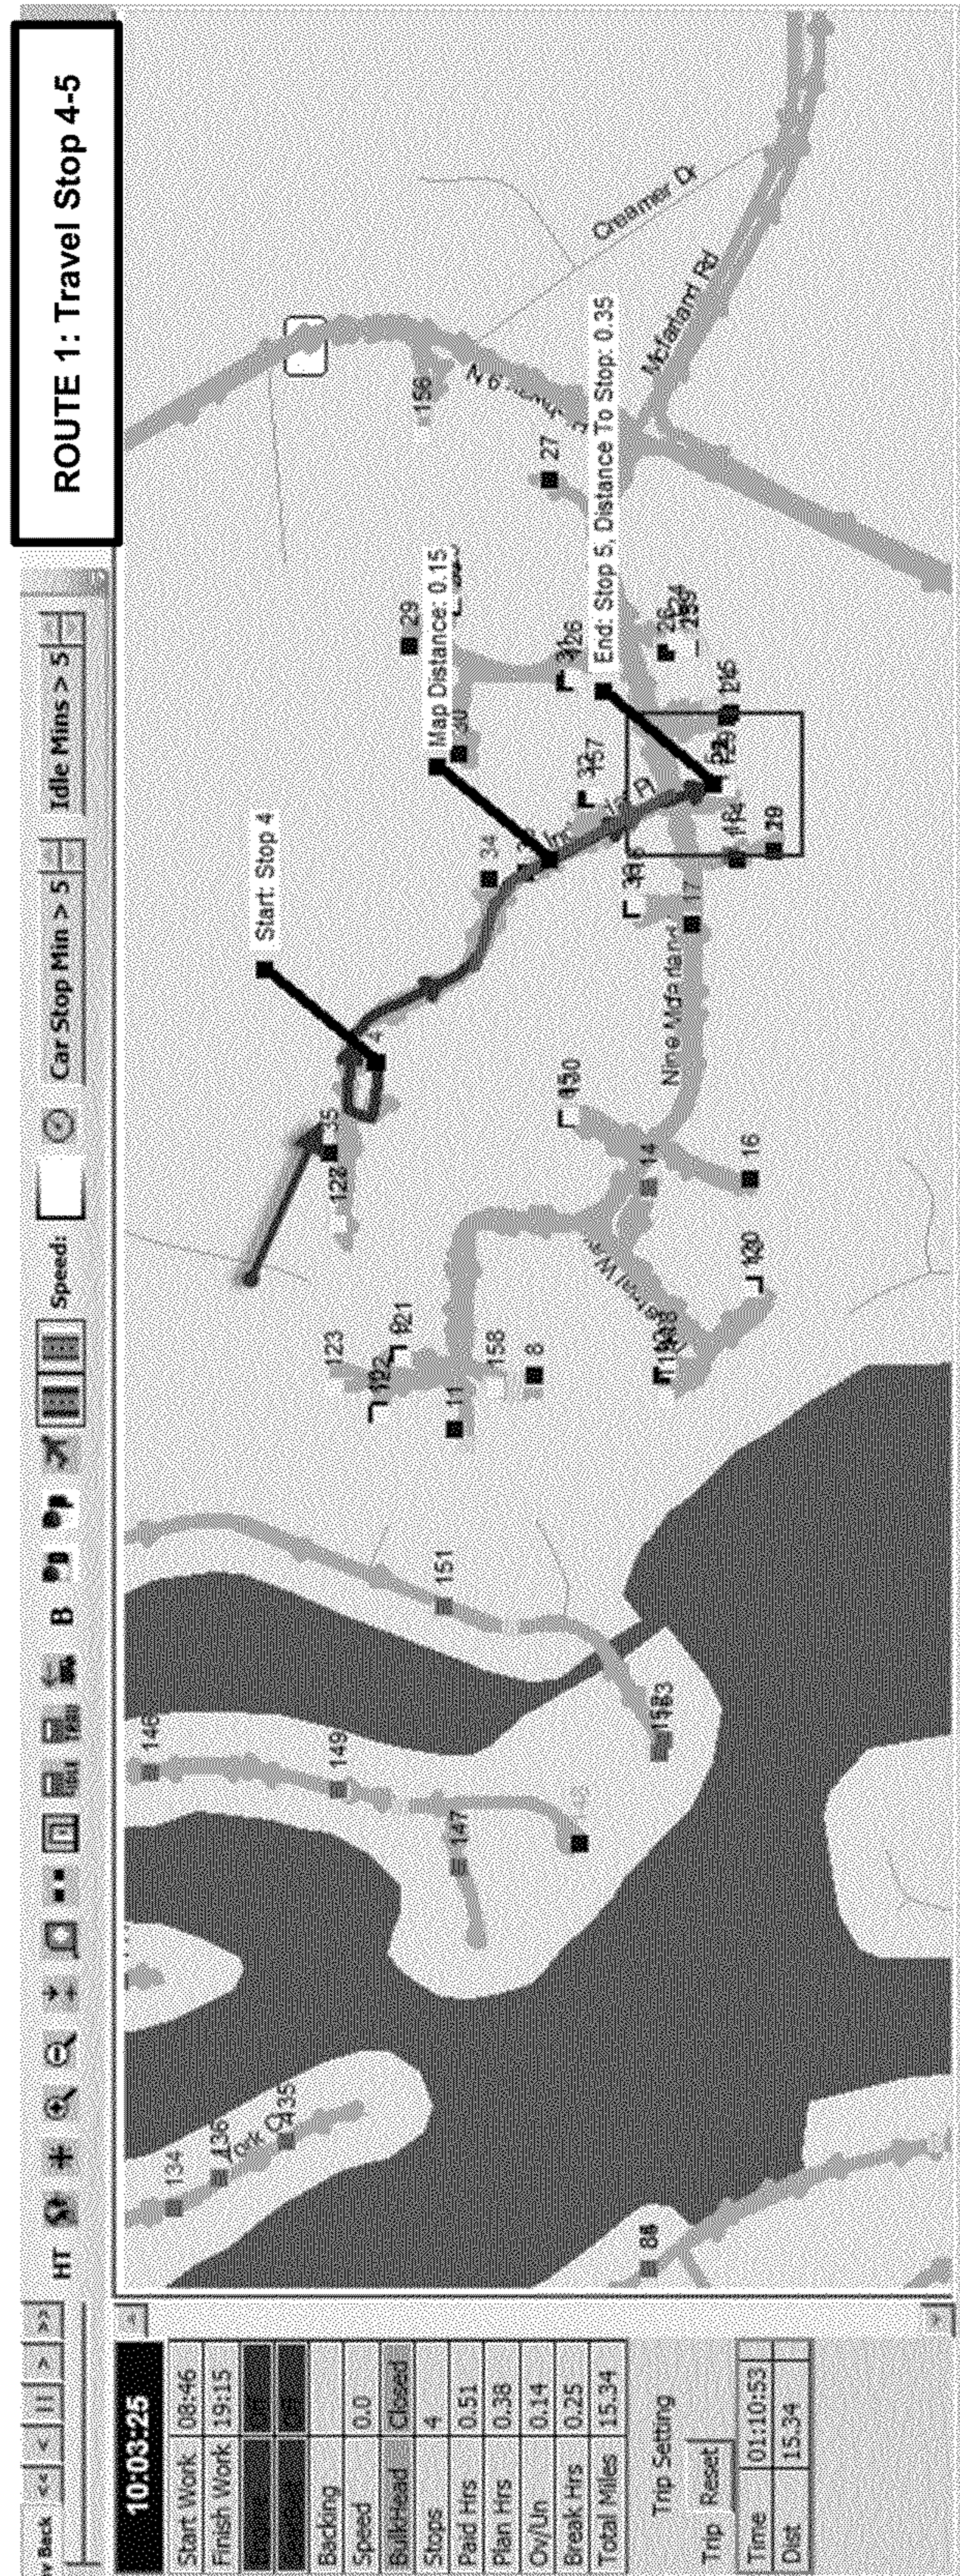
ROUTE 1: Travel Stop 4-5

Back << < || > >>

HT

B

Speed:

Car Stop Min > 5

Idle Mins > 5

10:03:25

| Start Work | 08:46 |
|---|---|
| Finish Work | 19:15 |
| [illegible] | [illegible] |
| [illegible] | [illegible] |
| Backing | |
| Speed | 0.0 |
| BulkHead | Closed |
| Stops | 4 |
| Paid Hrs | 0.51 |
| Plan Hrs | 0.38 |
| Ov/Un | 0.14 |
| Break Hrs | 0.25 |
| Total Miles | 15.34 |

Trip Setting

Trip Reset

| Time | 01:10:53 |
|---|---|
| Dist | 15.34 |

Start: Stop 4

Map Distance: 0.15

End: Stop 5, Distance To Stop: 0.35

Creamer Dr

Mcfarland Rd

N 6 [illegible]

Nine Mcfarland

156

27

29

30

31

126

157

33

34

35

122

123

121

112

11

158

8

14

16

120

130

17

18

19

24

25

26

116

148

151

153

146

149

147

134

136

135

84

York

4